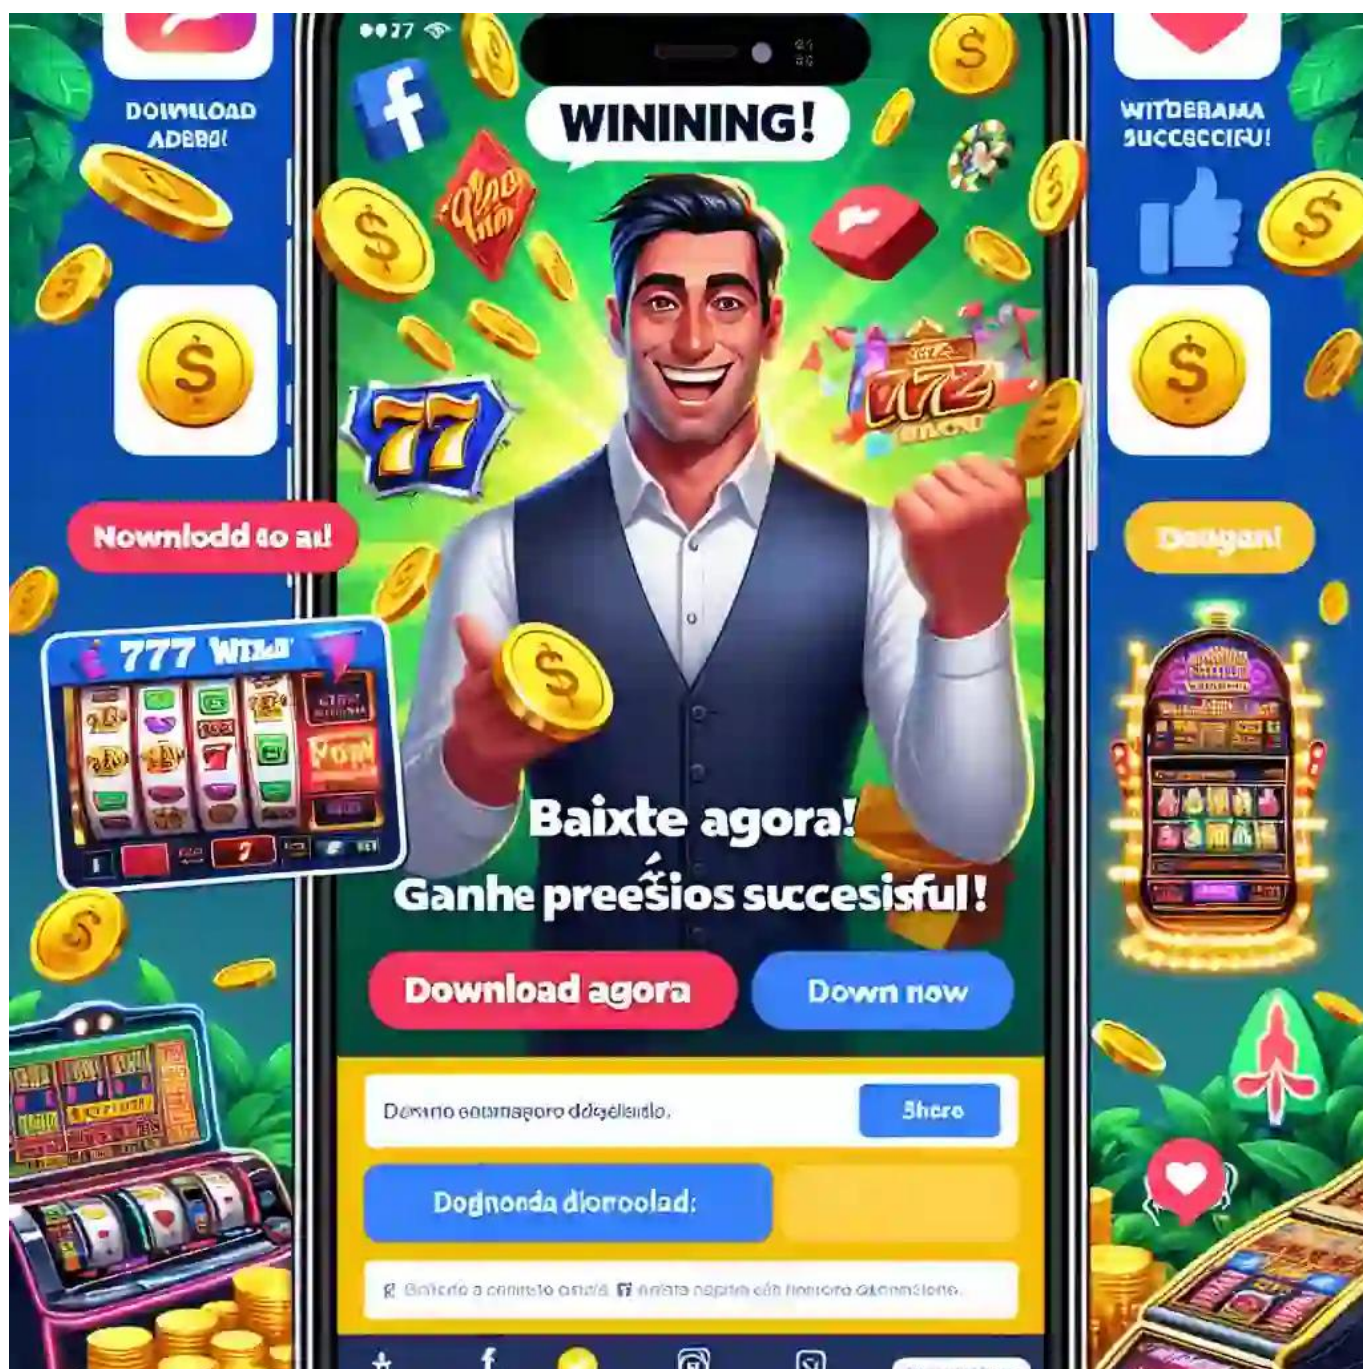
DOWNLOAD ADEBO!

WINNING!

WITDERAMA SUCCECCIFU!

777

Nowmlodd to al!

Dougan!

777 WILD

Baixte agora!

Ganhe preésios sucesisful!

Download agora

Down now

Domno comnaporo ddgélaido.

Share

Dognonda diorooolad:

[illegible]